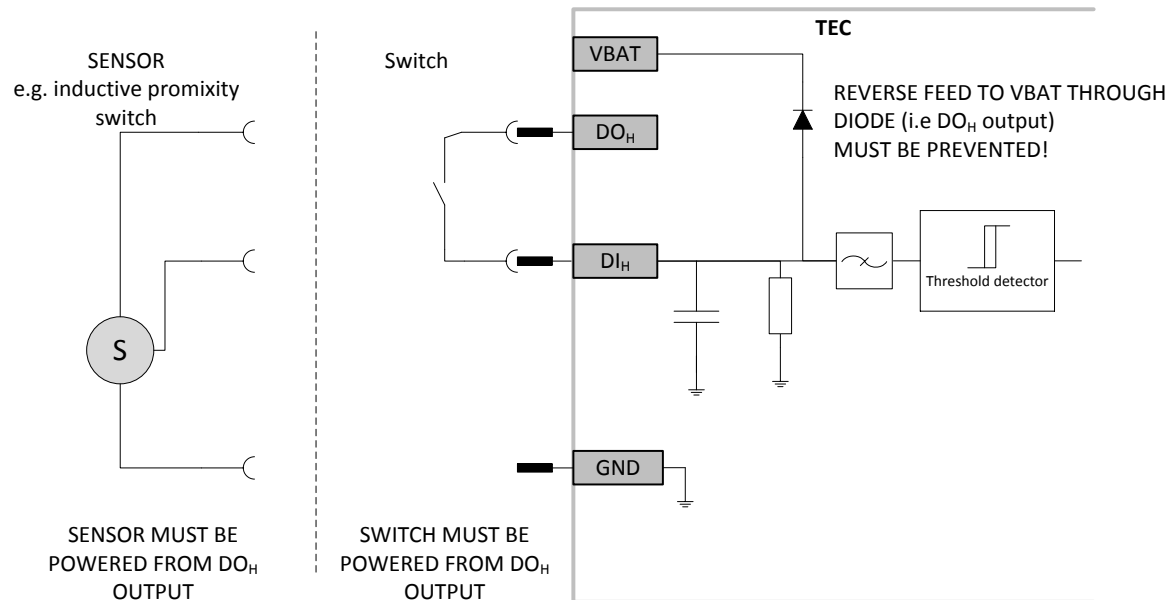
SENSOR
e.g. inductive promixity switch

Switch

TEC

VBAT

REVERSE FEED TO VBAT THROUGH DIODE (i.e $DO_H$ output) MUST BE PREVENTED!

$DO_H$

$DI_H$

Threshold detector

S

GND

SENSOR MUST BE POWERED FROM $DO_H$ OUTPUT

SWITCH MUST BE POWERED FROM $DO_H$ OUTPUT